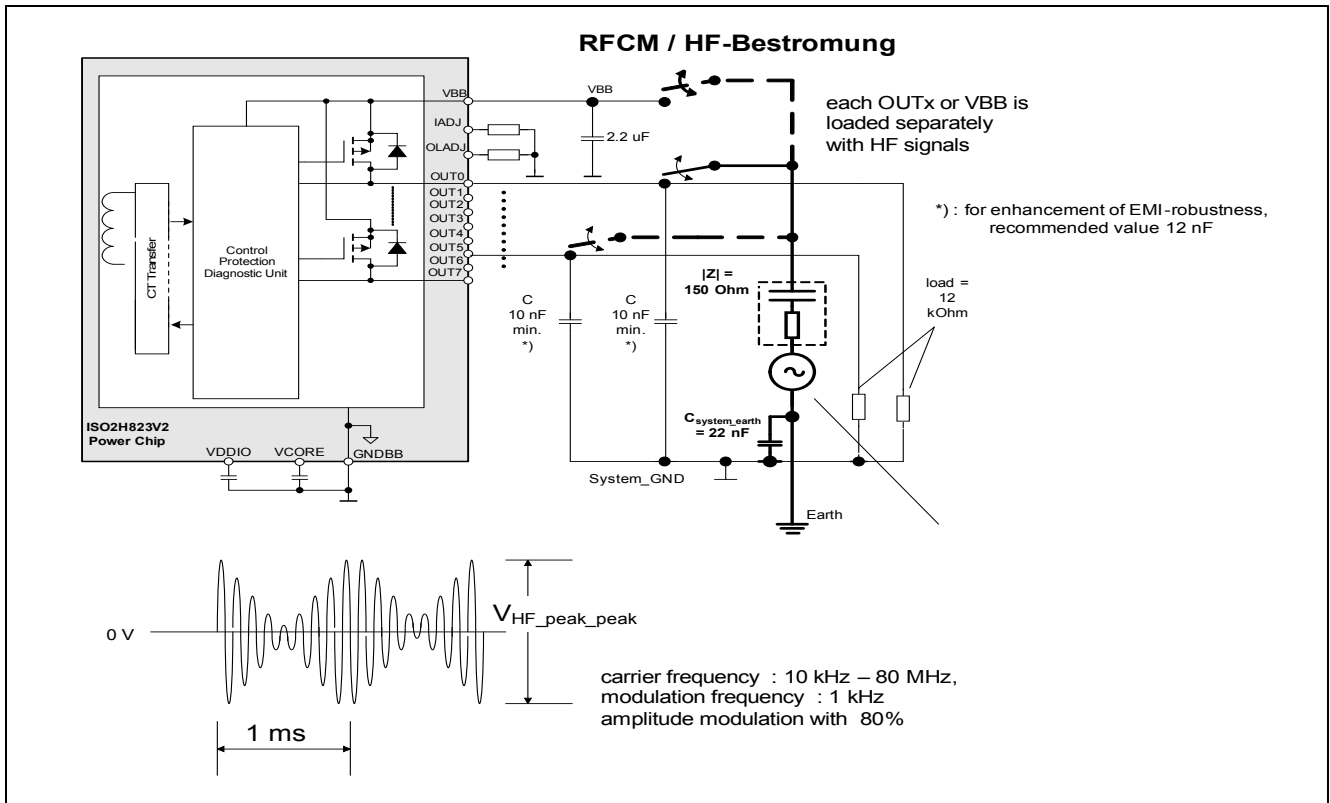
RFCM / HF-Bestromung

CT Transfer

Control Protection Diagnostic Unit

VBB
IADJ
OLADJ
OUT0
OUT1
OUT2
OUT3
OUT4
OUT5
OUT6
OUT7

ISO2H823V2 Power Chip

VDDIO VCORE GNDBB

VBB

2.2 uF

each OUTx or VBB is loaded separately with HF signals

*) : for enhancement of EMI-robustness, recommended value 12 nF

|Z| = 150 Ohm

C 10 nF min. *)

C 10 nF min. *)

load = 12 kOhm

$C_{system\_earth}$ = 22 nF

System_GND

Earth

0 V

$V_{HF\_peak\_peak}$

carrier frequency : 10 kHz – 80 MHz,
modulation frequency : 1 kHz
amplitude modulation with 80%

1 ms